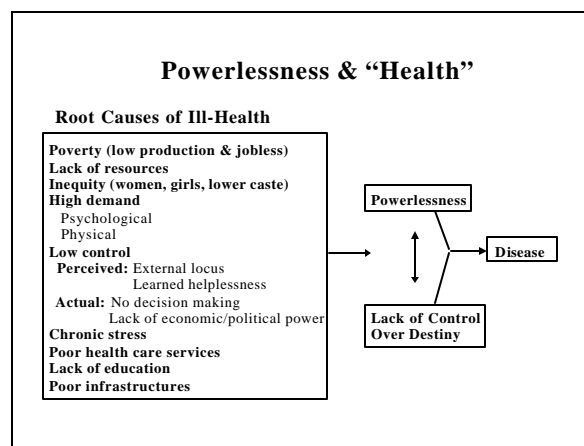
Powerlessness & "Health"

Root Causes of Ill-Health

Poverty (low production & jobless)
Lack of resources
Inequity (women, girls, lower caste)
High demand
Psychological
Physical
Low control
Perceived: External locus
Learned helplessness
Actual: No decision making
Lack of economic/political power
Chronic stress
Poor health care services
Lack of education
Poor infrastructures

Powerlessness

Lack of Control Over Destiny

Disease